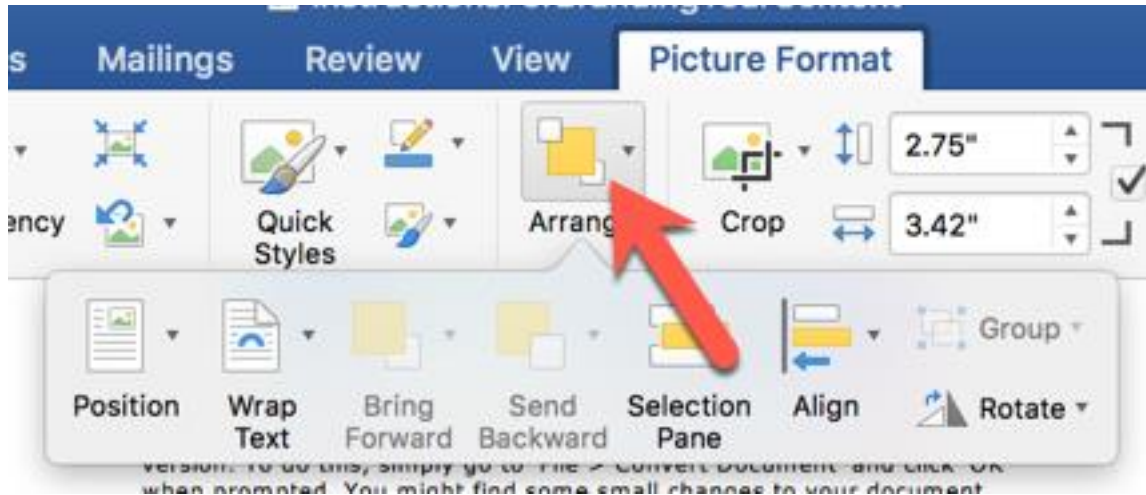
s Mailings Review View Picture Format

ency

Quick Styles

Arrang

Crop

2.75"

3.42"

Position

Wrap Text

Bring Forward

Send Backward

Selection Pane

Align

Group

Rotate

version. To do this, simply go to "File > Convert Document" and click "OK" when prompted. You might find some small changes to your document